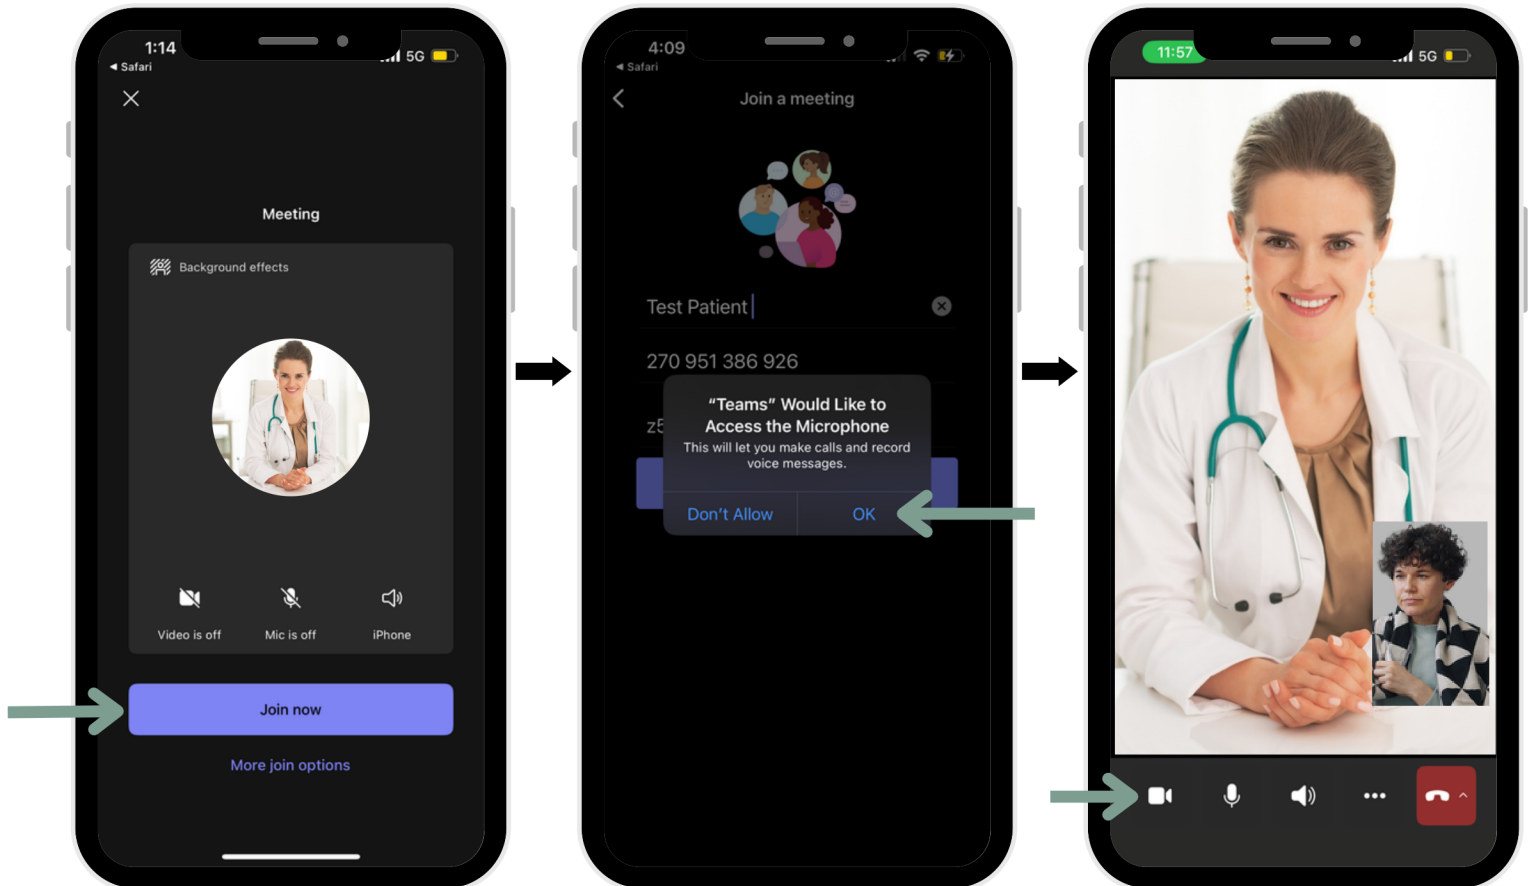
1:14
◂ Safari
5G

Meeting

Background effects

Video is off
Mic is off
iPhone

Join now

More join options

4:09
◂ Safari

Join a meeting

Test Patient

270 951 386 926

z5

"Teams" Would Like to Access the Microphone
This will let you make calls and record voice messages.

Don't Allow
OK

11:57
5G